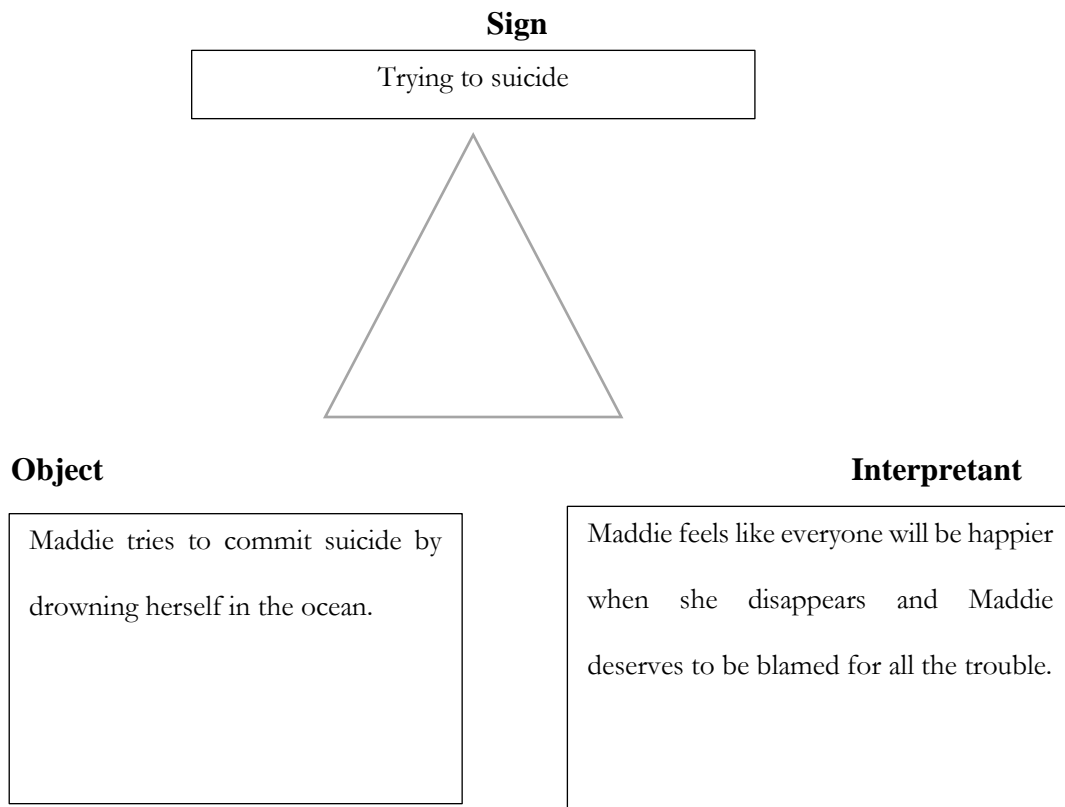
**Sign**

Trying to suicide

**Object**

Maddie tries to commit suicide by drowning herself in the ocean.

**Interpretant**

Maddie feels like everyone will be happier when she disappears and Maddie deserves to be blamed for all the trouble.